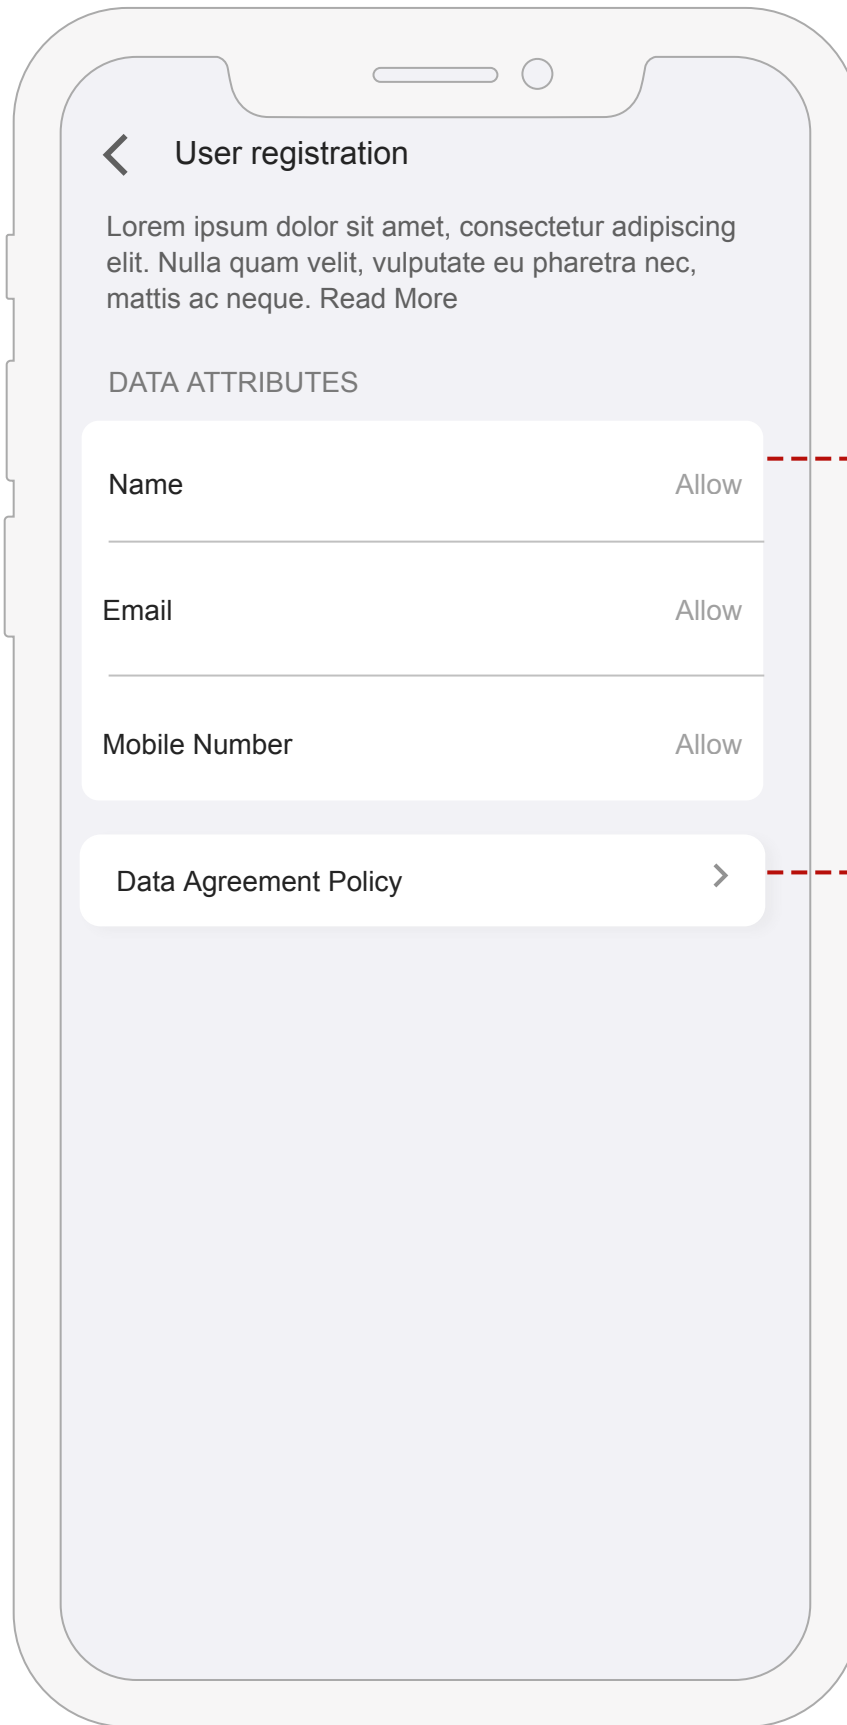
User registration

Lorem ipsum dolor sit amet, consectetur adipiscing elit. Nulla quam velit, vulputate eu pharetra nec, mattis ac neque. Read More

DATA ATTRIBUTES

Name Allow

Email Allow

Mobile Number Allow

Data Agreement Policy